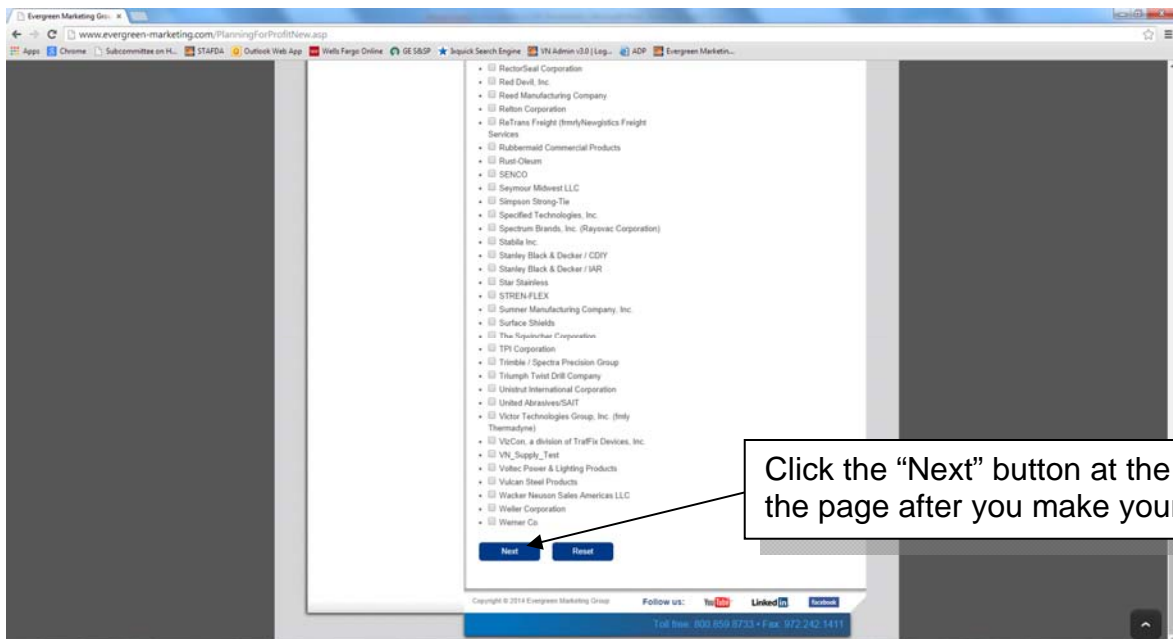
Evergreen Marketing Gro... ×

www.evergreen-marketing.com/PlanningForProfitNew.asp

Apps Chrome Subcommittee on H... STAFDA Outlook Web App Wells Fargo Online GE S&SP Ixquick Search Engine VN Admin v3.0 | Log... ADP Evergreen Marketin...

- RectorSeal Corporation
- Red Devil, Inc.
- Reed Manufacturing Company
- Relton Corporation
- ReTrans Freight (fmrlyNewgistics Freight Services
- Rubbermaid Commercial Products
- Rust-Oleum
- SENCO
- Seymour Midwest LLC
- Simpson Strong-Tie
- Specified Technologies, Inc.
- Spectrum Brands, Inc. (Rayovac Corporation)
- Stabila Inc.
- Stanley Black & Decker / CDIY
- Stanley Black & Decker / IAR
- Star Stainless
- STREN-FLEX
- Sumner Manufacturing Company, Inc.
- Surface Shields
- The Squincher Corporation
- TPI Corporation
- Trimble / Spectra Precision Group
- Triumph Twist Drill Company
- Unistrut International Corporation
- United Abrasives/SAIT
- Victor Technologies Group, Inc. (fmly Thermadyne)
- VizCon, a division of TrafFix Devices, Inc.
- VN_Supply_Test
- Voltec Power & Lighting Products
- Vulcan Steel Products
- Wacker Neuson Sales Americas LLC
- Weller Corporation
- Werner Co

Next Reset

Click the “Next” button at the the page after you make your

Copyright © 2014 Evergreen Marketing Group Follow us: YouTube Linked in facebook

Toll free: 800.859.8733 • Fax: 972.242.1411